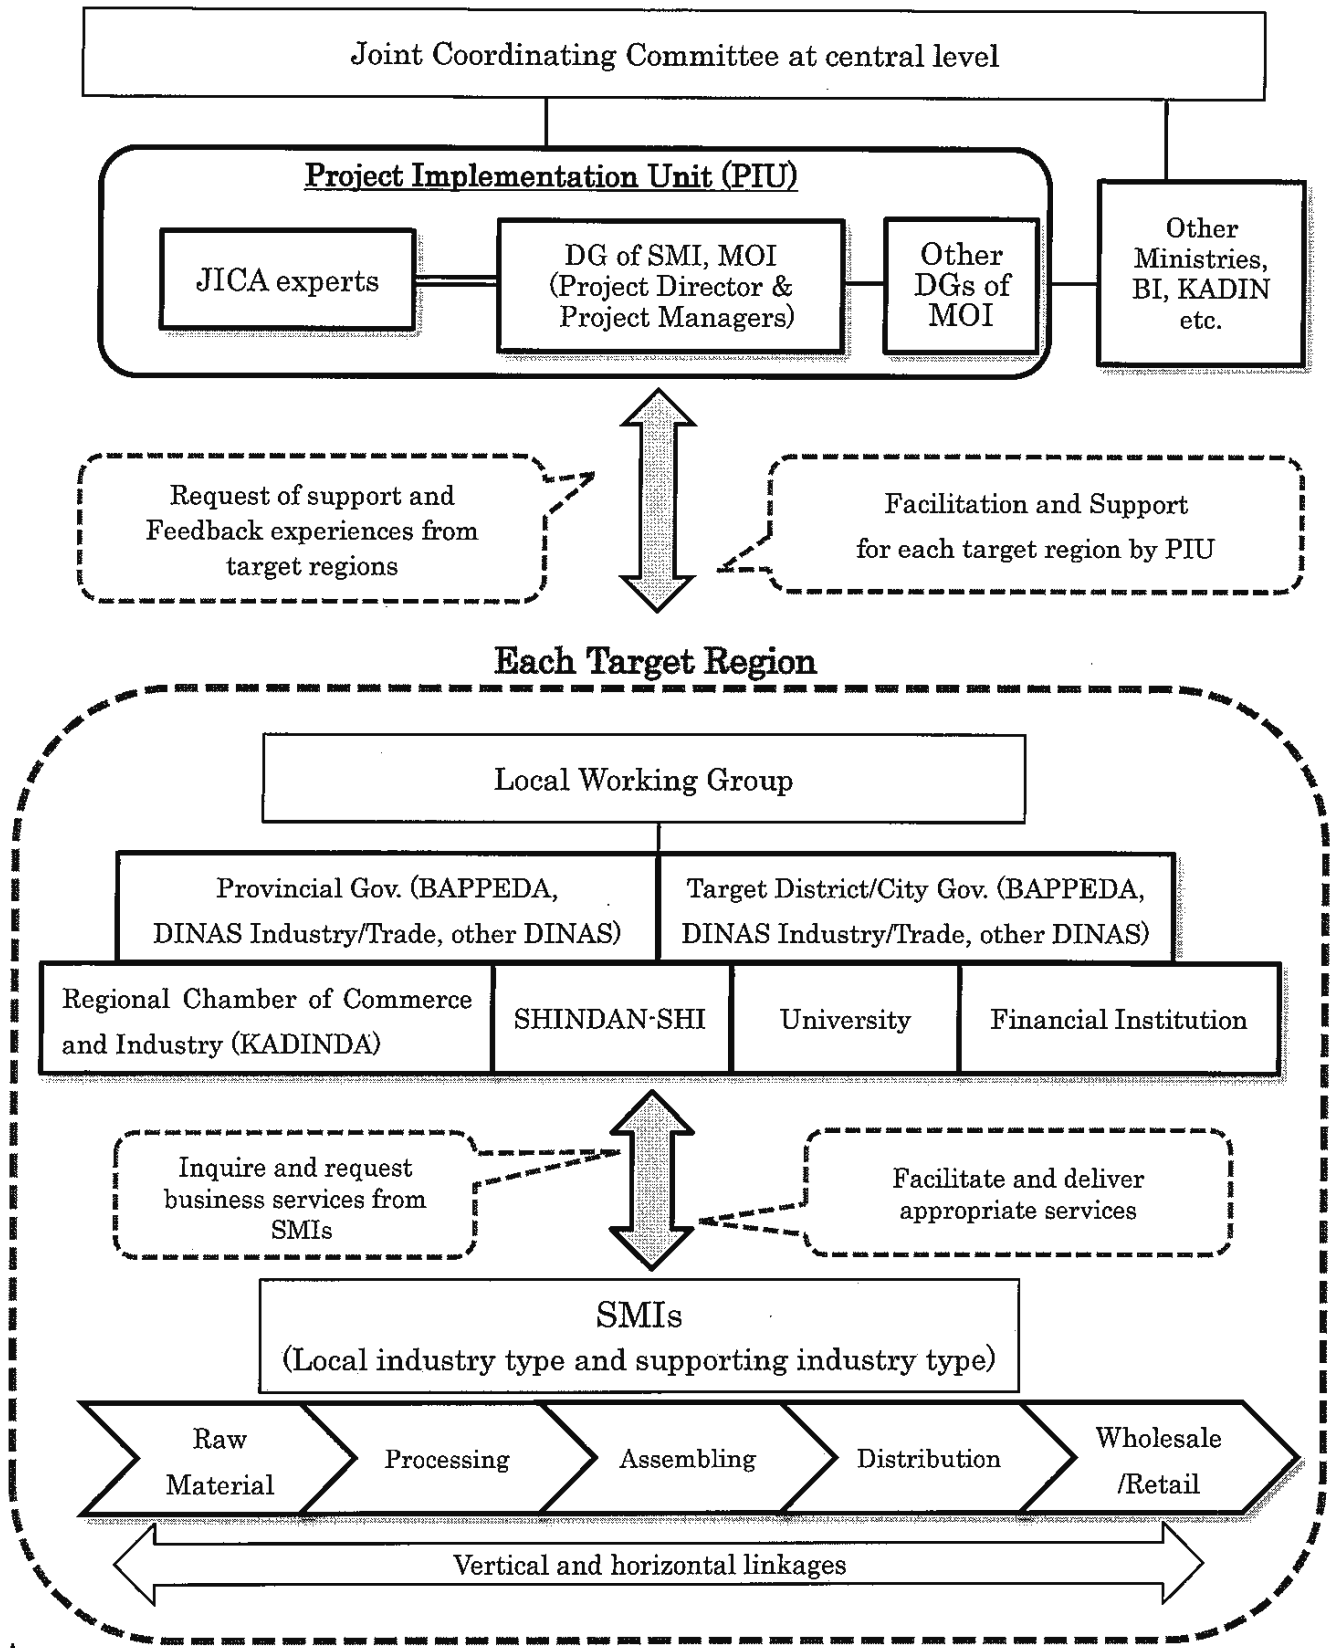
Joint Coordinating Committee at central level

Project Implementation Unit (PIU)

JICA experts

DG of SMI, MOI (Project Director & Project Managers)

Other DGs of MOI

Other Ministries, BI, KADIN etc.

Request of support and Feedback experiences from target regions

Facilitation and Support for each target region by PIU

Each Target Region

Local Working Group

Provincial Gov. (BAPPEDA, DINAS Industry/Trade, other DINAS)

Target District/City Gov. (BAPPEDA, DINAS Industry/Trade, other DINAS)

Regional Chamber of Commerce and Industry (KADINDA)

SHINDAN-SHI

University

Financial Institution

Inquire and request business services from SMIs

Facilitate and deliver appropriate services

SMIs
(Local industry type and supporting industry type)

Raw Material

Processing

Assembling

Distribution

Wholesale /Retail

Vertical and horizontal linkages